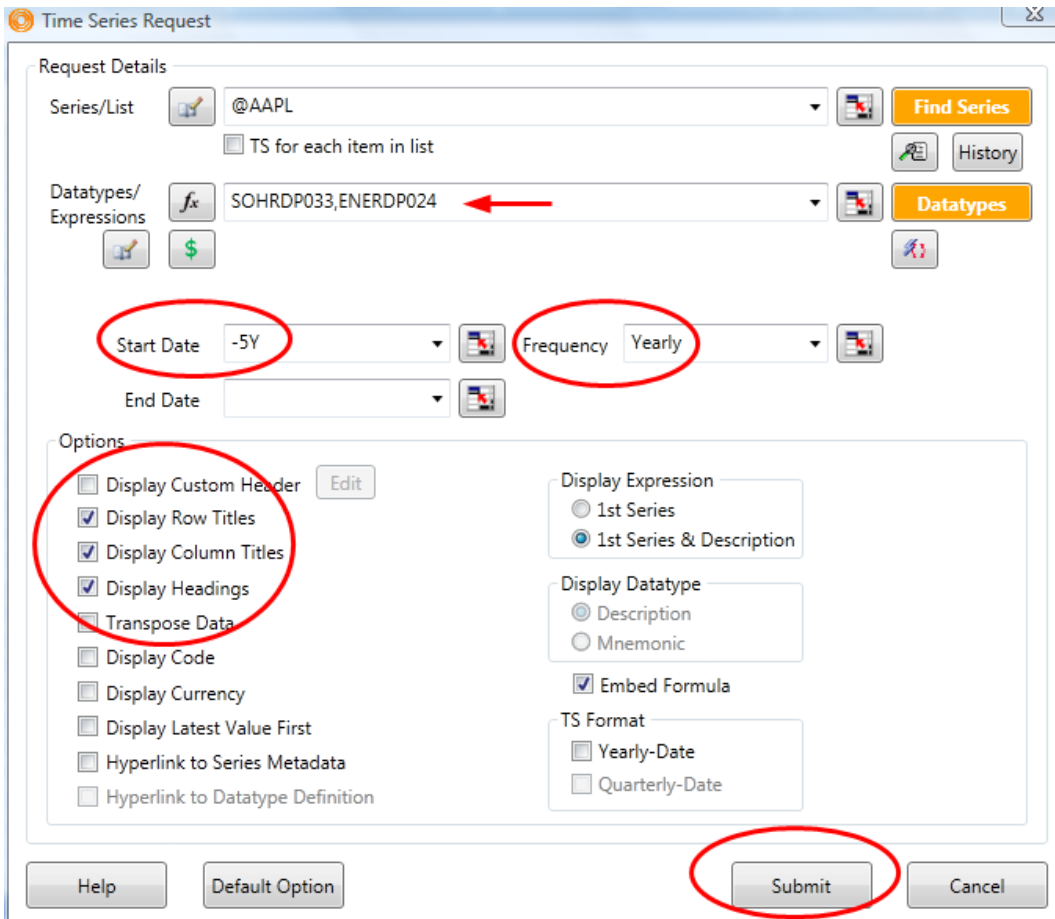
Time Series Request

Request Details

Series/List

@AAPL

Find Series

TS for each item in list

History

Datatypes/ Expressions

SOHRDP033,ENERDP024

Datatypes

$

Start Date

-5Y

Frequency

Yearly

End Date

Options

Display Custom Header

Edit

Display Row Titles

Display Column Titles

Display Headings

Transpose Data

Display Code

Display Currency

Display Latest Value First

Hyperlink to Series Metadata

Hyperlink to Datatype Definition

Display Expression

1st Series

1st Series & Description

Display Datatype

Description

Mnemonic

Embed Formula

TS Format

Yearly-Date

Quarterly-Date

Help

Default Option

Submit

Cancel